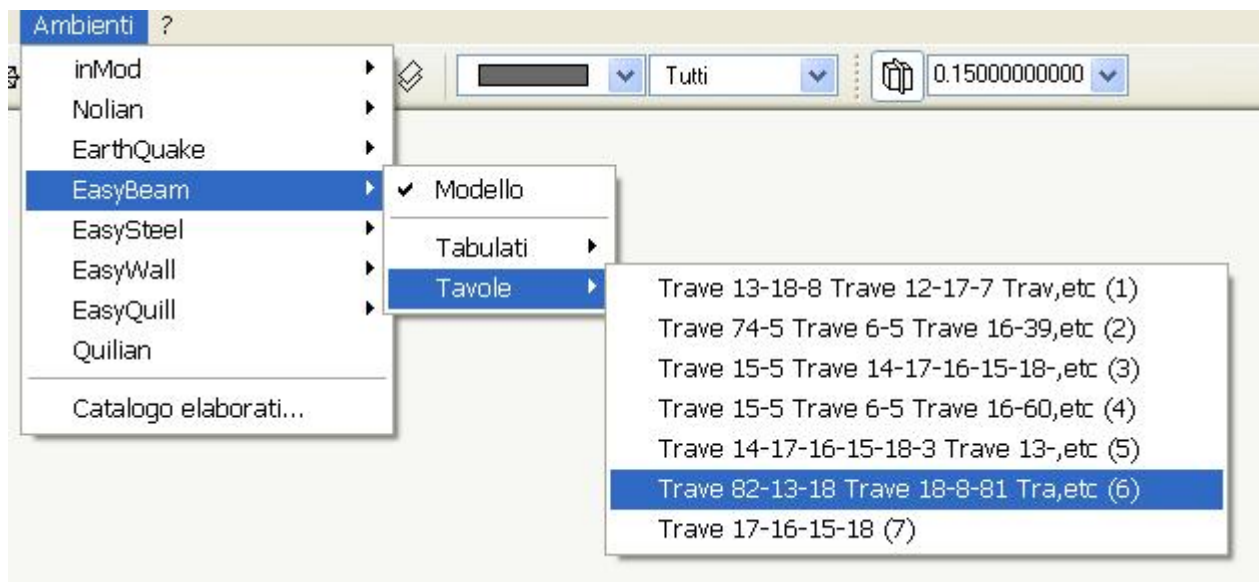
Ambienti ?

Tutti
0.15000000000

inMod
Nolian
EarthQuake
EasyBeam
EasySteel
EasyWall
EasyQuill
Quilian
Catalogo elaborati...

Modello
Tabulati
Tavole

Trave 13-18-8 Trave 12-17-7 Trav,etc (1)
Trave 74-5 Trave 6-5 Trave 16-39,etc (2)
Trave 15-5 Trave 14-17-16-15-18-,etc (3)
Trave 15-5 Trave 6-5 Trave 16-60,etc (4)
Trave 14-17-16-15-18-3 Trave 13-,etc (5)
Trave 82-13-18 Trave 18-8-81 Tra,etc (6)
Trave 17-16-15-18 (7)